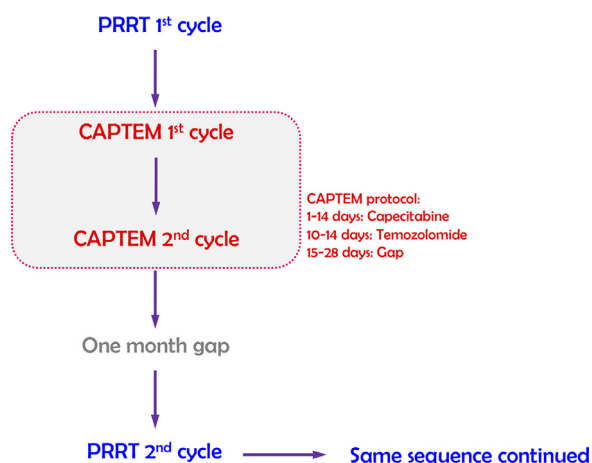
PRRT 1$^{st}$ cycle

CAPTEM 1$^{st}$ cycle

CAPTEM 2$^{nd}$ cycle

CAPTEM protocol:
1-14 days: Capecitabine
10-14 days: Temozolomide
15-28 days: Gap

One month gap

PRRT 2$^{nd}$ cycle

Same sequence continued